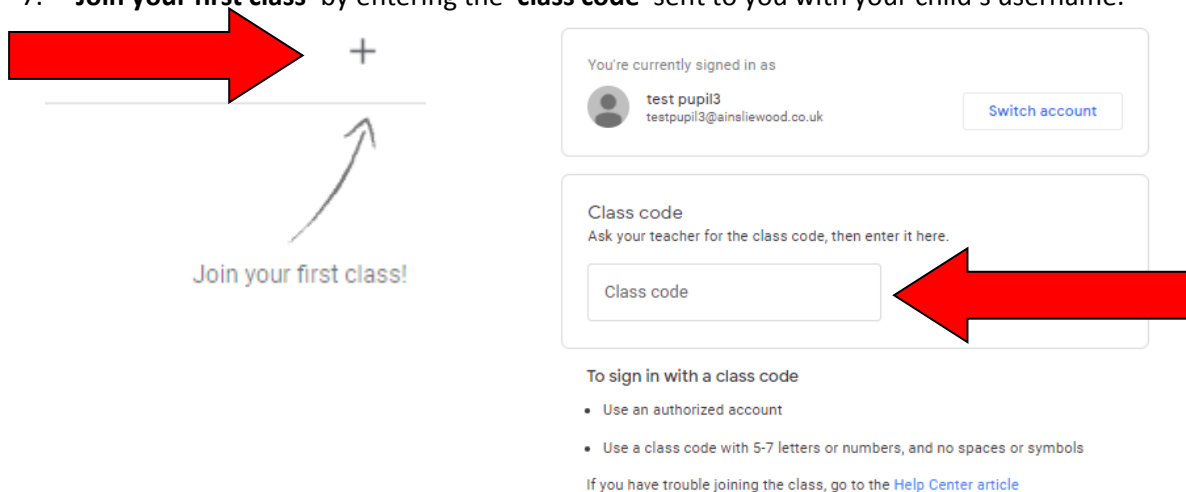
7. **Join your first class** by entering the '**class code**' sent to you with your child's username.

+

Join your first class!

You're currently signed in as

test pupil3
testpupil3@ainsliewood.co.uk

Switch account

Class code
Ask your teacher for the class code, then enter it here.

Class code

To sign in with a class code

- Use an authorized account
- Use a class code with 5-7 letters or numbers, and no spaces or symbols

If you have trouble joining the class, go to the Help Center article